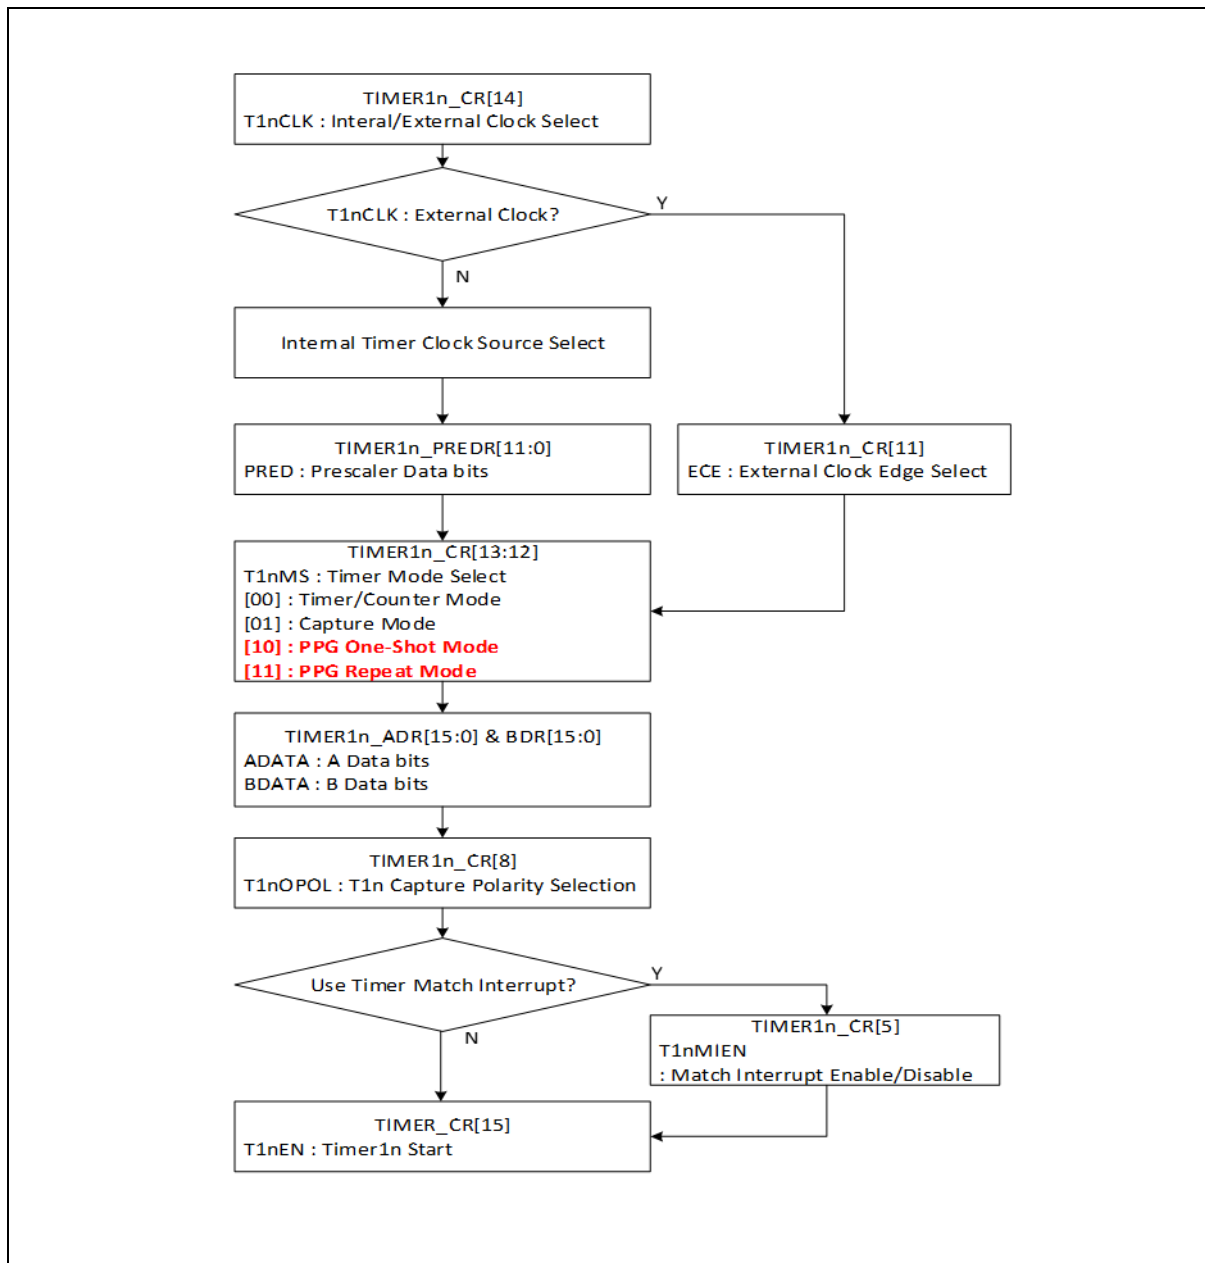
TIMER1n_CR[14]
T1nCLK : Interal/External Clock Select

T1nCLK : External Clock?

Y

N

Internal Timer Clock Source Select

TIMER1n_PREDR[11:0]
PRED : Prescaler Data bits

TIMER1n_CR[11]
ECE : External Clock Edge Select

TIMER1n_CR[13:12]
T1nMS : Timer Mode Select
[00] : Timer/Counter Mode
[01] : Capture Mode
[10] : PPG One-Shot Mode
[11] : PPG Repeat Mode

TIMER1n_ADR[15:0] & BDR[15:0]
ADATA : A Data bits
BDATA : B Data bits

TIMER1n_CR[8]
T1nOPOL : T1n Capture Polarity Selection

Use Timer Match Interrupt?

Y

N

TIMER1n_CR[5]
T1nMIEN
: Match Interrupt Enable/Disable

TIMER_CR[15]
T1nEN : Timer1n Start